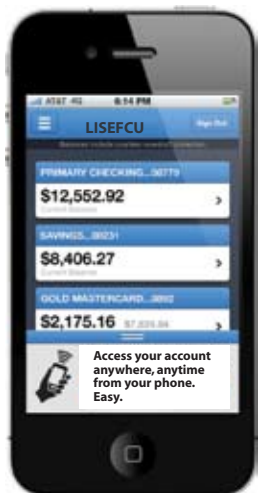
AT&T 4G 6:14 PM

LISEFCU

Sign Out

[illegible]

PRIMARY CHECKING...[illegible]

$12,552.92

Current Balance

SAVINGS...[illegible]

$8,406.27

Current Balance

GOLD MASTERCARD...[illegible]

$2,175.16 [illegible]

Access your account anywhere, anytime from your phone. Easy.